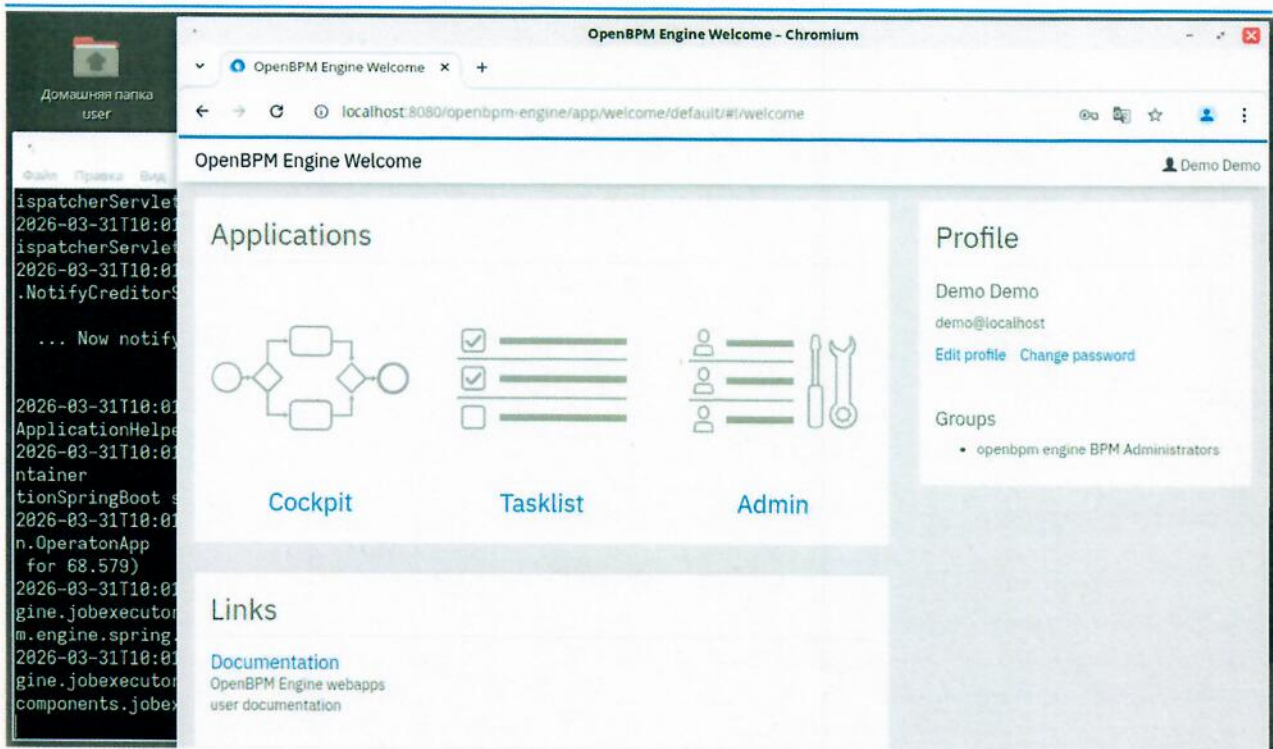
Домашняя папка user

Файл Правка Вид

ispatcherServlet
2026-03-31T10:01
ispatcherServlet
2026-03-31T10:01
.NotifyCreditorS

... Now notify

2026-03-31T10:01
ApplicationHelpe
2026-03-31T10:01
ntainer
tionSpringBoot s
2026-03-31T10:01
n.OperatonApp
for 68.579)
2026-03-31T10:01
gine.jobexecutor
m.engine.spring.
2026-03-31T10:01
gine.jobexecutor
components.jobex

OpenBPM Engine Welcome - Chromium

OpenBPM Engine Welcome ×  +

localhost:8080/openbpm-engine/app/welcome/default/#!/welcome

OpenBPM Engine Welcome

Demo Demo

Applications

Cockpit

Tasklist

Admin

Links

Documentation
OpenBPM Engine webapps user documentation

Profile

Demo Demo

demo@localhost

Edit profile Change password

Groups

• openbpm engine BPM Administrators